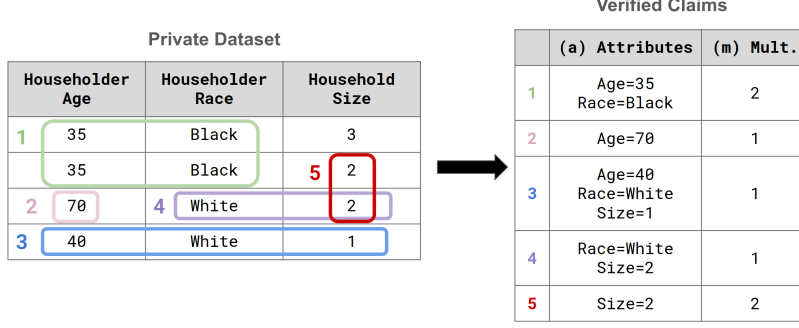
Private Dataset

| Householder Age | Householder Race | Household Size |
|---|---|---|
| 35 | Black | 3 |
| 35 | Black | 2 |
| 70 | White | 2 |
| 40 | White | 1 |

1
2
3
4
5

Verified Claims

| | (a) Attributes | (m) Mult. |
|---|---|---|
| 1 | Age=35 Race=Black | 2 |
| 2 | Age=70 | 1 |
| 3 | Age=40 Race=White Size=1 | 1 |
| 4 | Race=White Size=2 | 1 |
| 5 | Size=2 | 2 |